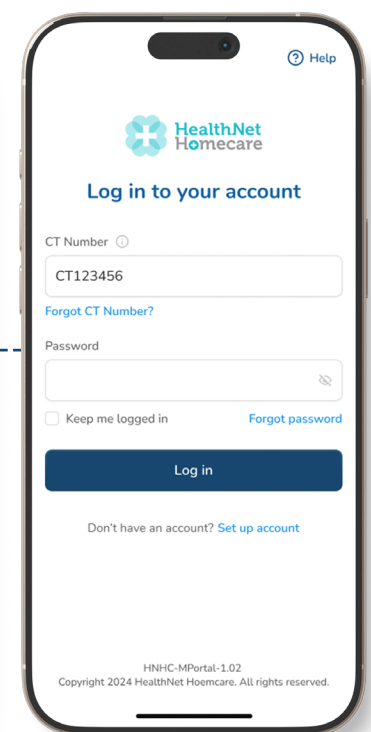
? Help

HealthNet Homecare

Log in to your account

CT Number

CT123456

Forgot CT Number?

Password

Keep me logged in

Forgot password

Log in

Don't have an account? Set up account

HNHC-MPortal-1.02
Copyright 2024 HealthNet Hoemcare. All rights reserved.